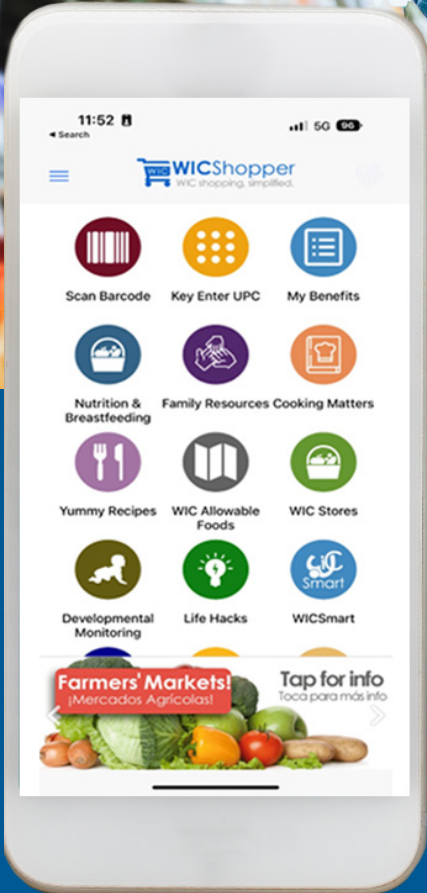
11:52
◂ Search
5G 96

WIC WICShopper
WIC shopping, simplified.

Scan Barcode
Key Enter UPC
My Benefits
Nutrition & Breastfeeding
Family Resources
Cooking Matters
Yummy Recipes
WIC Allowable Foods
WIC Stores
Developmental Monitoring
Life Hacks
WICSmart

Farmers' Markets!
¡Mercados Agrícolas!
Tap for info
Toca para más info